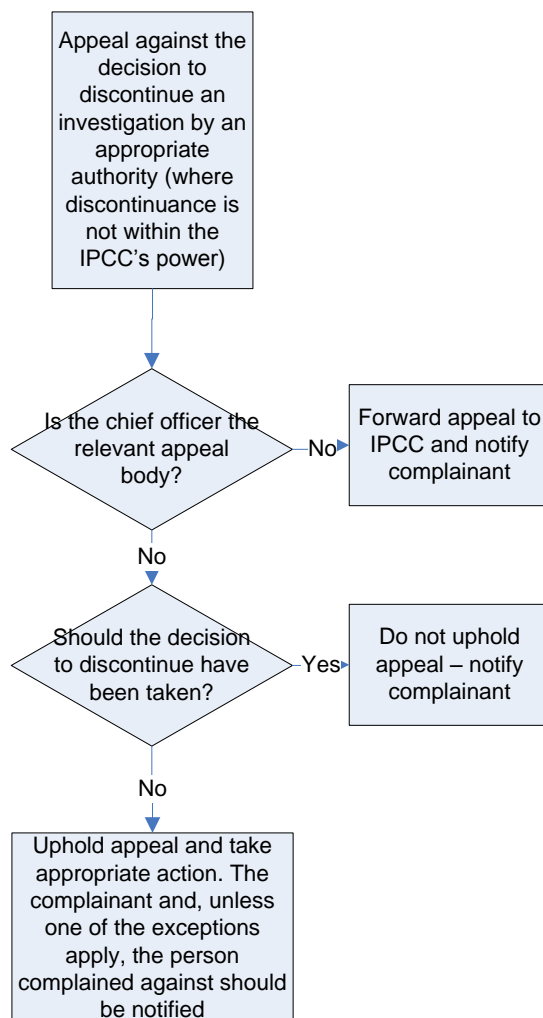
Appeal against the decision to discontinue an investigation by an appropriate authority (where discontinuance is not within the IPCC's power)

Is the chief officer the relevant appeal body?

No

Forward appeal to IPCC and notify complainant

No

Should the decision to discontinue have been taken?

Yes

Do not uphold appeal – notify complainant

No

Uphold appeal and take appropriate action. The complainant and, unless one of the exceptions apply, the person complained against should be notified